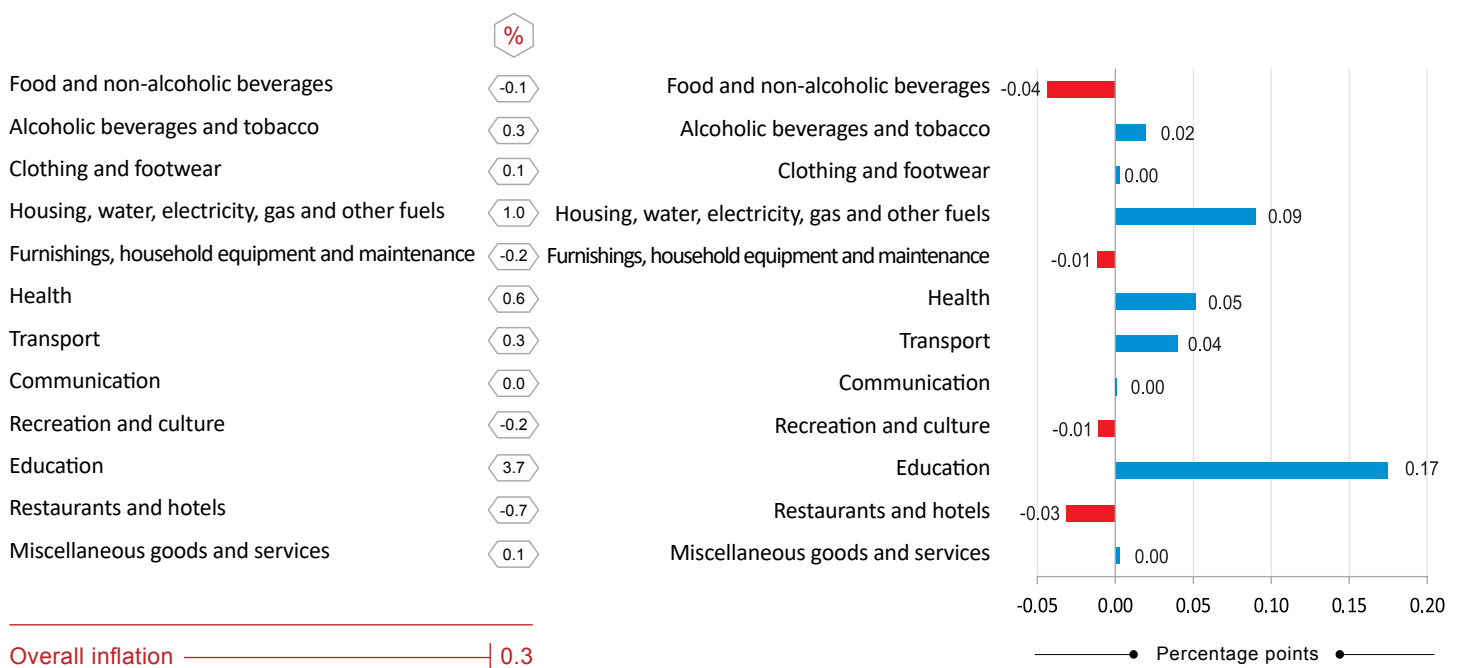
%

| | |
|---|---|
| Food and non-alcoholic beverages | -0.1 |
| Alcoholic beverages and tobacco | 0.3 |
| Clothing and footwear | 0.1 |
| Housing, water, electricity, gas and other fuels | 1.0 |
| Furnishings, household equipment and maintenance | -0.2 |
| Health | 0.6 |
| Transport | 0.3 |
| Communication | 0.0 |
| Recreation and culture | -0.2 |
| Education | 3.7 |
| Restaurants and hotels | -0.7 |
| Miscellaneous goods and services | 0.1 |

Overall inflation 0.3

Food and non-alcoholic beverages -0.04
Alcoholic beverages and tobacco 0.02
Clothing and footwear 0.00
Housing, water, electricity, gas and other fuels 0.09
Furnishings, household equipment and maintenance -0.01
Health 0.05
Transport 0.04
Communication 0.00
Recreation and culture -0.01
Education 0.17
Restaurants and hotels -0.03
Miscellaneous goods and services 0.00

-0.05 0.00 0.05 0.10 0.15 0.20

Percentage points